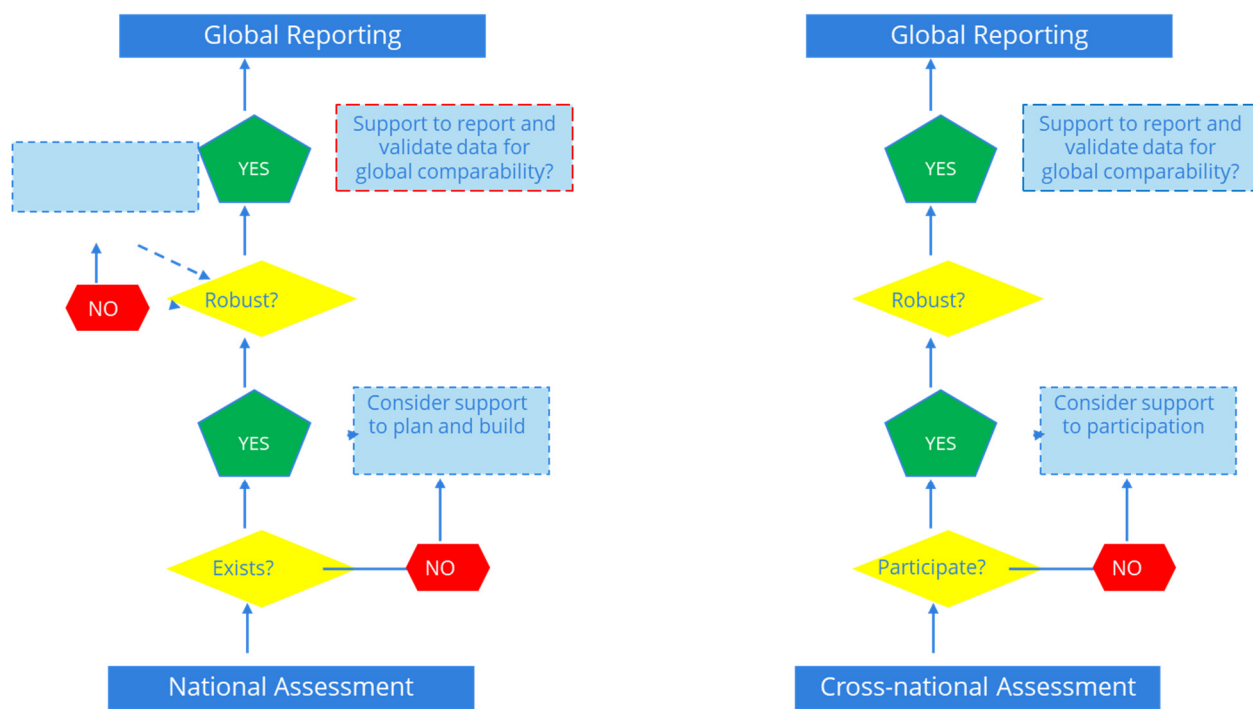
Global Reporting

YES

Support to report and validate data for global comparability?

NO

Robust?

YES

Consider support to plan and build

Exists?

NO

National Assessment

Global Reporting

YES

Support to report and validate data for global comparability?

Robust?

YES

Consider support to participation

Participate?

NO

Cross-national Assessment